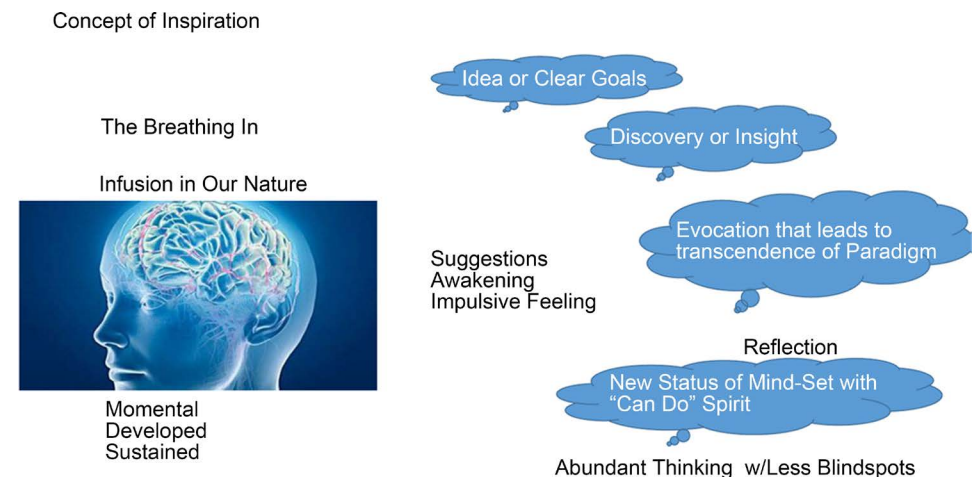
Concept of Inspiration

Idea or Clear Goals

The Breathing In

Discovery or Insight

Infusion in Our Nature

Evocation that leads to transcendence of Paradigm

Suggestions
Awakening
Impulsive Feeling

Reflection

New Status of Mind-Set with "Can Do" Spirit

Momental
Developed
Sustained

Abundant Thinking w/Less Blindspots